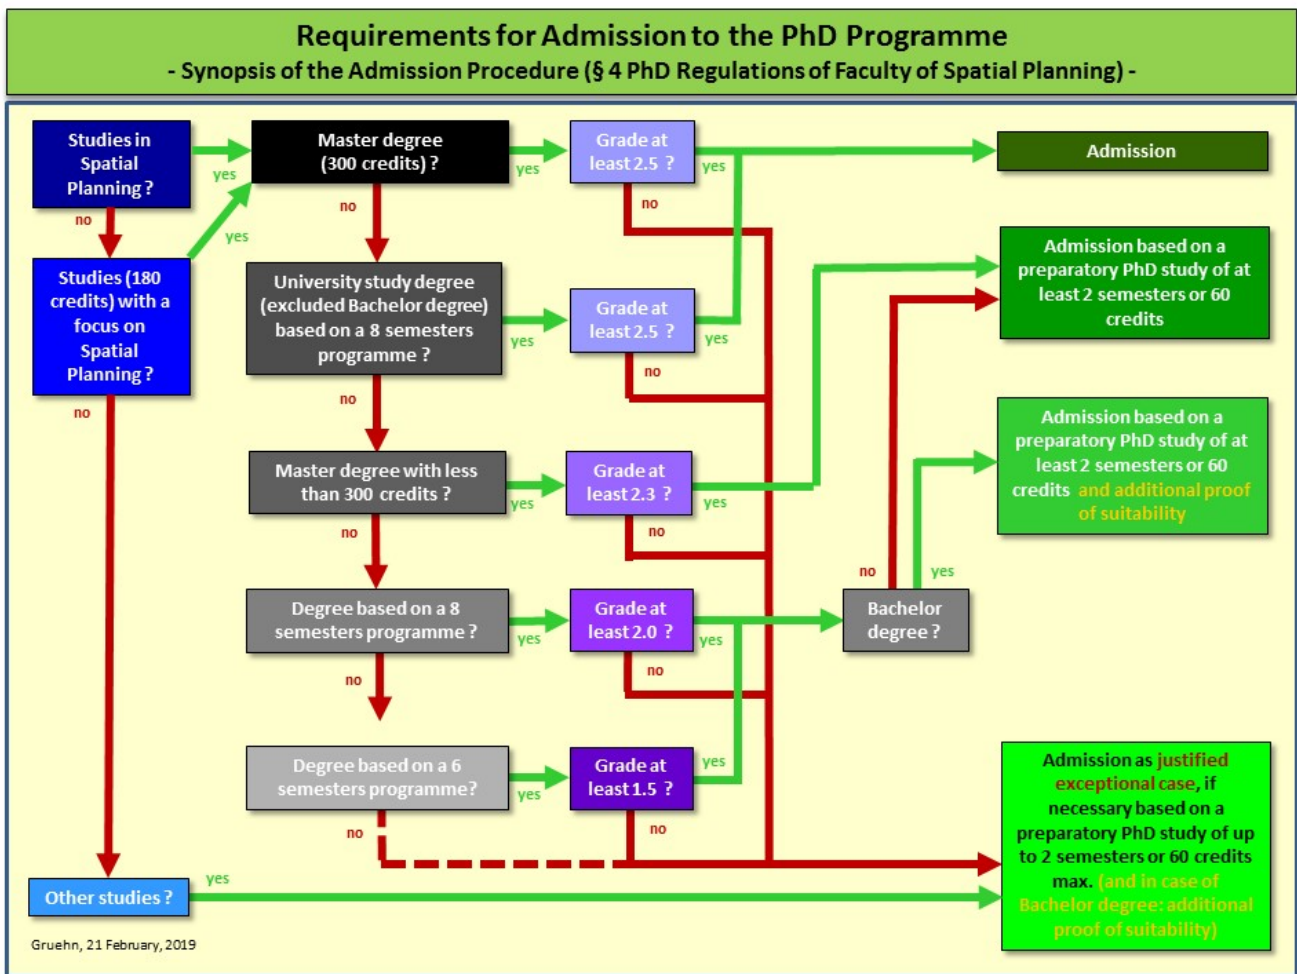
Requirements for Admission to the PhD Programme
- Synopsis of the Admission Procedure (§ 4 PhD Regulations of Faculty of Spatial Planning) -

Studies in Spatial Planning ?
yes
no
Master degree (300 credits) ?
yes
Grade at least 2.5 ?
yes
Admission
no
no
yes
Studies (180 credits) with a focus on Spatial Planning ?
no
University study degree (excluded Bachelor degree) based on a 8 semesters programme ?
yes
Grade at least 2.5 ?
yes
no
Admission based on a preparatory PhD study of at least 2 semesters or 60 credits
no
Master degree with less than 300 credits ?
yes
Grade at least 2.3 ?
yes
no
Admission based on a preparatory PhD study of at least 2 semesters or 60 credits and additional proof of suitability
no
no
yes
Degree based on a 8 semesters programme ?
yes
Grade at least 2.0 ?
yes
Bachelor degree ?
no
no
Degree based on a 6 semesters programme?
yes
Grade at least 1.5 ?
yes
no
no
Admission as justified exceptional case, if necessary based on a preparatory PhD study of up to 2 semesters or 60 credits max. (and in case of Bachelor degree: additional proof of suitability)
Other studies ?
yes
Gruehn, 21 February, 2019